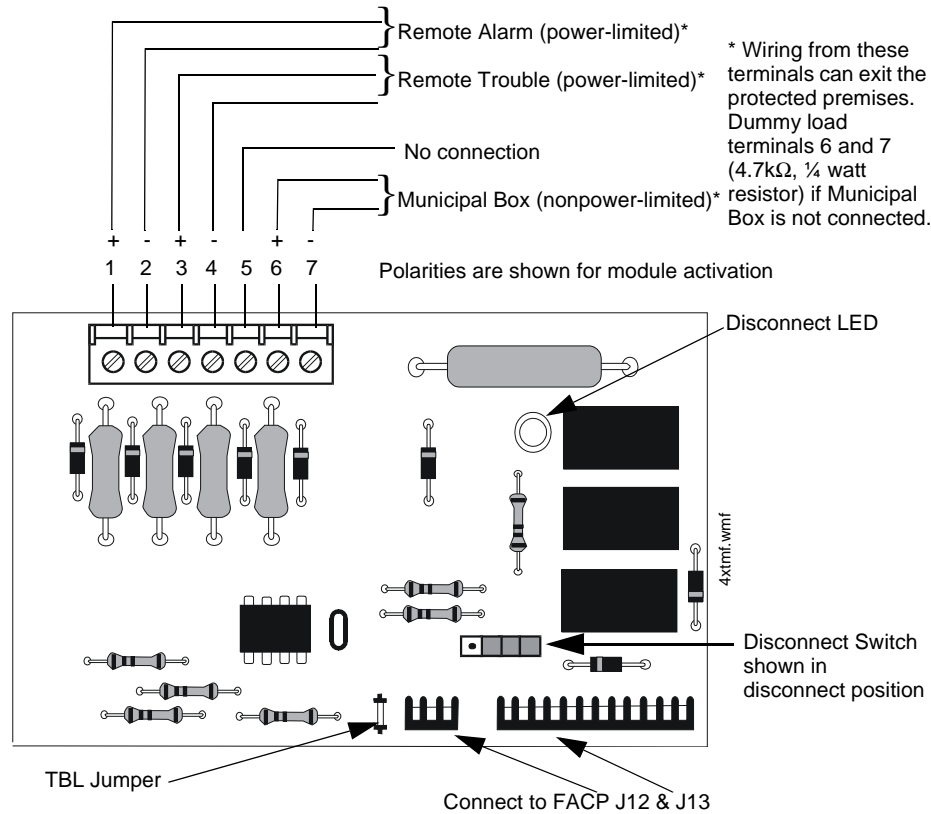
Remote Alarm (power-limited)*

Remote Trouble (power-limited)*

No connection

Municipal Box (nonpower-limited)*

* Wiring from these terminals can exit the protected premises. Dummy load terminals 6 and 7 (4.7k$\Omega$, ¼ watt resistor) if Municipal Box is not connected.

+ - + - + -

1 2 3 4 5 6 7

Polarities are shown for module activation

Disconnect LED

4xtmf.wmf

Disconnect Switch shown in disconnect position

TBL Jumper

Connect to FACP J12 & J13